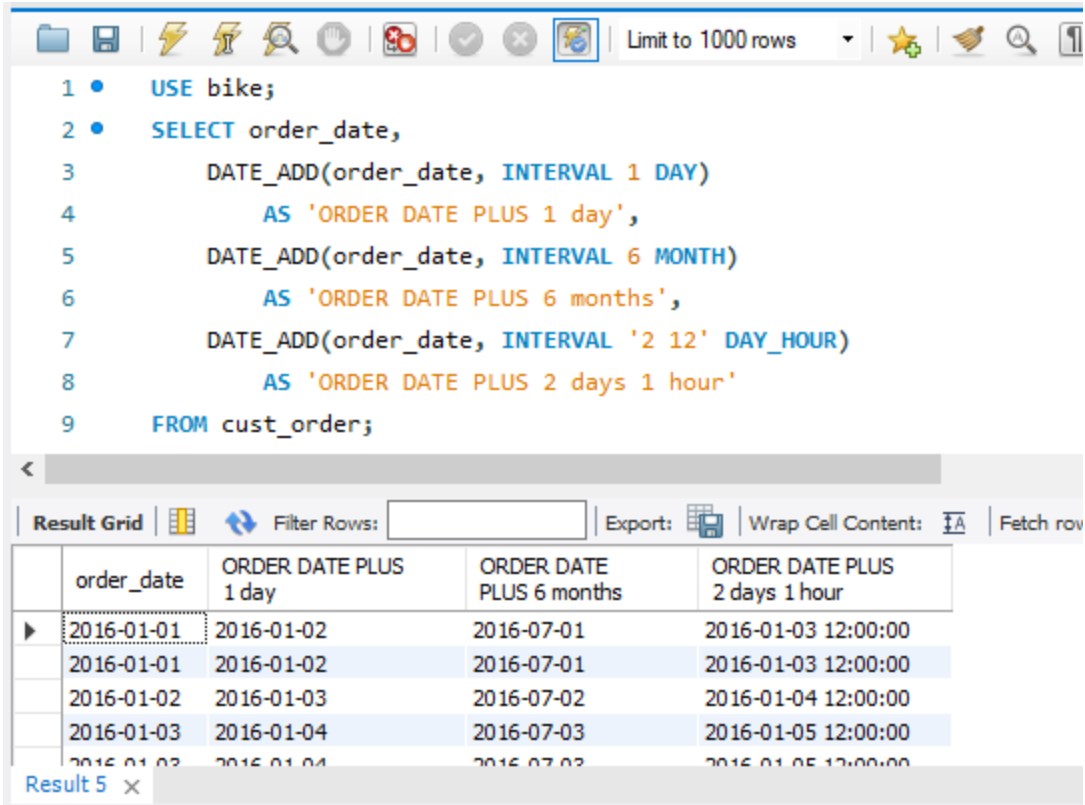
Limit to 1000 rows

1 USE bike;
2 SELECT order_date,
3 DATE_ADD(order_date, INTERVAL 1 DAY)
4 AS 'ORDER DATE PLUS 1 day',
5 DATE_ADD(order_date, INTERVAL 6 MONTH)
6 AS 'ORDER DATE PLUS 6 months',
7 DATE_ADD(order_date, INTERVAL '2 12' DAY_HOUR)
8 AS 'ORDER DATE PLUS 2 days 1 hour'
9 FROM cust_order;

Result Grid | Filter Rows: | Export: | Wrap Cell Content: | Fetch row

| order_date | ORDER DATE PLUS 1 day | ORDER DATE PLUS 6 months | ORDER DATE PLUS 2 days 1 hour |
|---|---|---|---|
| 2016-01-01 | 2016-01-02 | 2016-07-01 | 2016-01-03 12:00:00 |
| 2016-01-01 | 2016-01-02 | 2016-07-01 | 2016-01-03 12:00:00 |
| 2016-01-02 | 2016-01-03 | 2016-07-02 | 2016-01-04 12:00:00 |
| 2016-01-03 | 2016-01-04 | 2016-07-03 | 2016-01-05 12:00:00 |
| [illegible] | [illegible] | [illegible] | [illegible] |

Result 5 ×